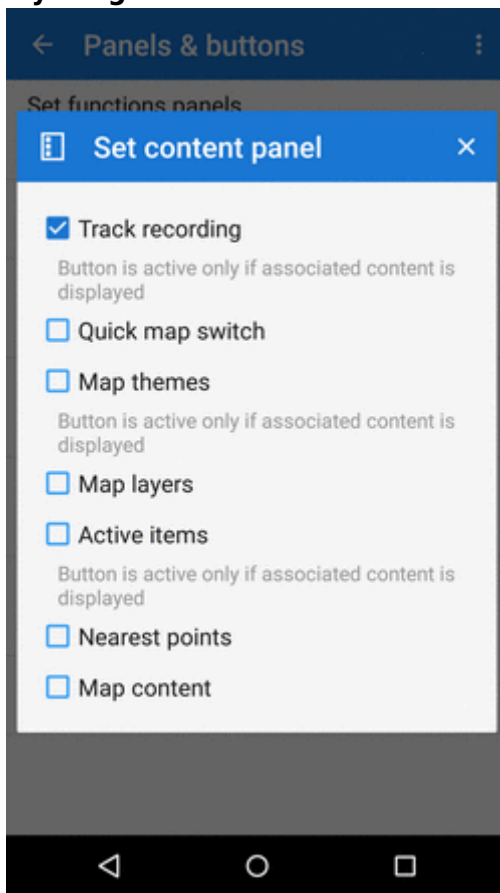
Panels & buttons

Set functions panels

Set content panel

Track recording

Button is active only if associated content is displayed

Quick map switch

Map themes

Button is active only if associated content is displayed

Map layers

Active items

Button is active only if associated content is displayed

Nearest points

Map content